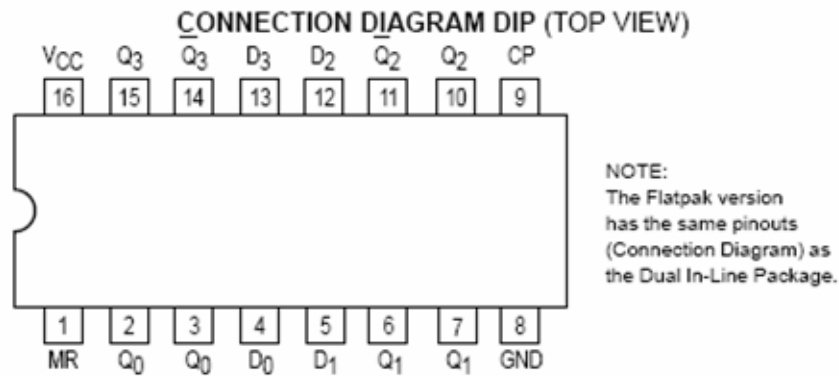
CONNECTION DIAGRAM DIP (TOP VIEW)

$V_{CC}$ $Q_3$ $\overline{Q_3}$ $D_3$ $D_2$ $\overline{Q_2}$ $Q_2$ CP

16 15 14 13 12 11 10 9

NOTE:
The Flatpak version has the same pinouts (Connection Diagram) as the Dual In-Line Package.

1 2 3 4 5 6 7 8

$\overline{MR}$ $Q_0$ $\overline{Q_0}$ $D_0$ $D_1$ $\overline{Q_1}$ $Q_1$ GND